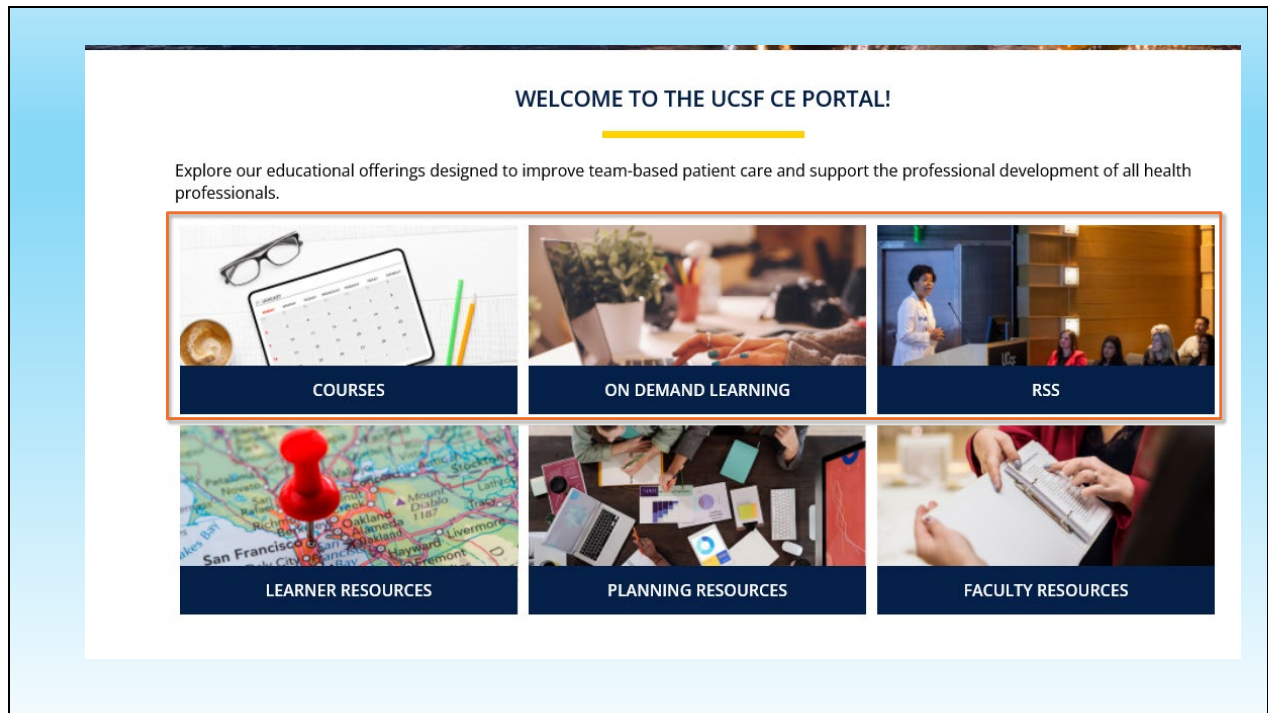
WELCOME TO THE UCSF CE PORTAL!

Explore our educational offerings designed to improve team-based patient care and support the professional development of all health professionals.

COURSES

ON DEMAND LEARNING

RSS

LEARNER RESOURCES

PLANNING RESOURCES

FACULTY RESOURCES